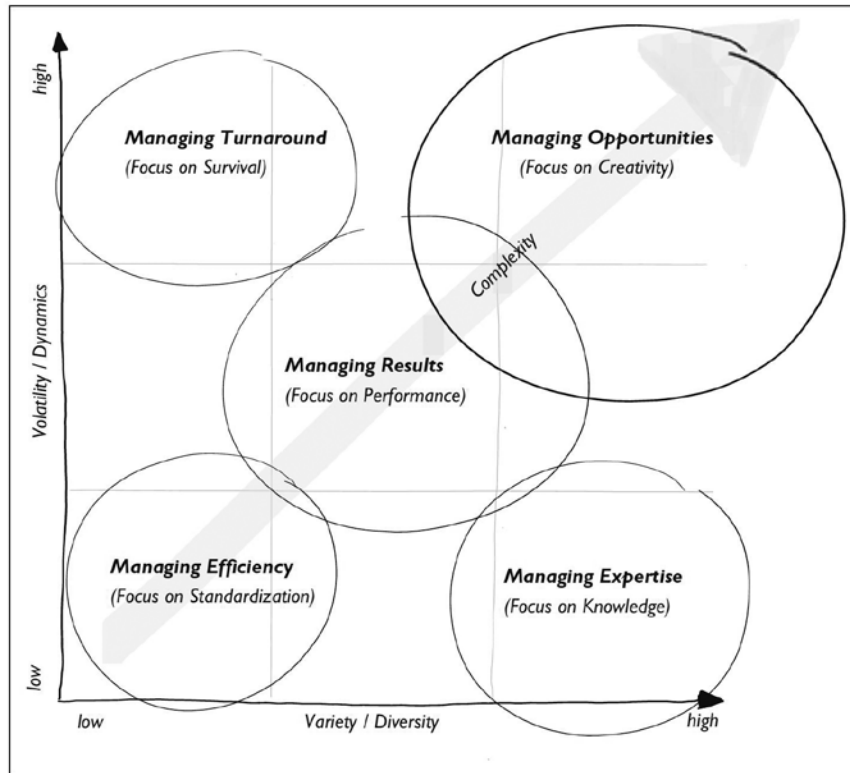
high

Managing Turnaround
(Focus on Survival)

Managing Opportunities
(Focus on Creativity)

Complexity

Volatility / Dynamics

Managing Results
(Focus on Performance)

Managing Efficiency
(Focus on Standardization)

Managing Expertise
(Focus on Knowledge)

low

low

Variety / Diversity

high